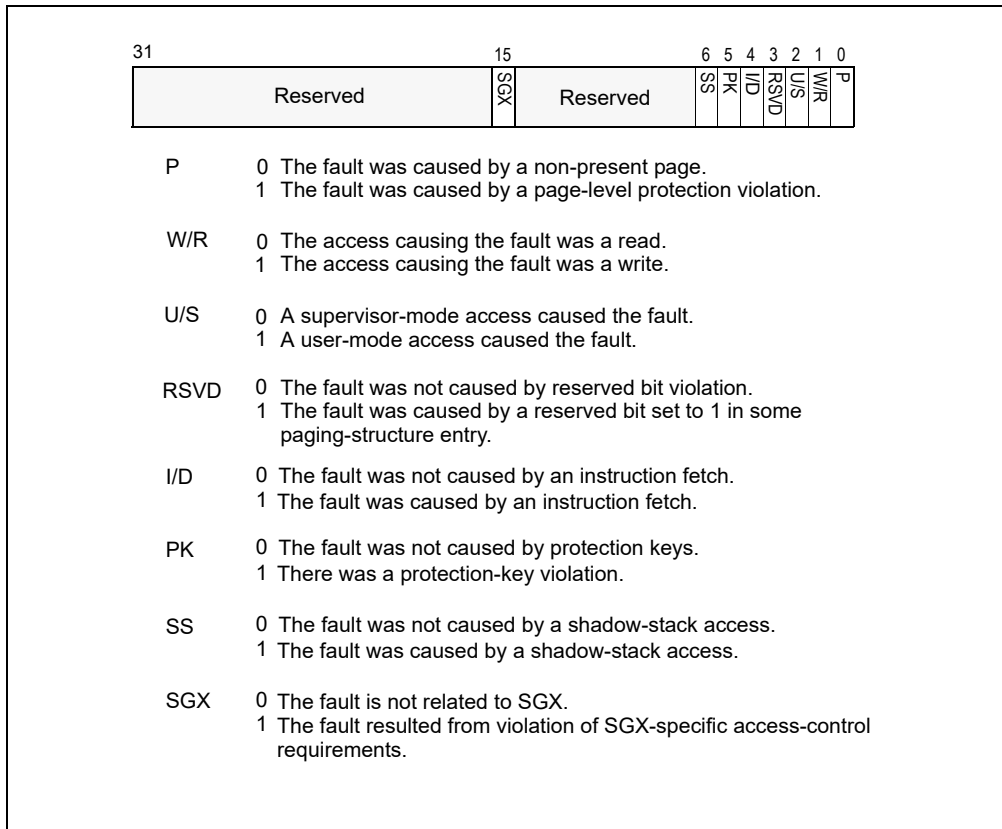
31 15 6 5 4 3 2 1 0

| Reserved | SGX | Reserved | SS | PK | I/D | RSVD | U/S | W/R | P |
|---|---|---|---|---|---|---|---|---|---|

P 0 The fault was caused by a non-present page.
1 The fault was caused by a page-level protection violation.

W/R 0 The access causing the fault was a read.
1 The access causing the fault was a write.

U/S 0 A supervisor-mode access caused the fault.
1 A user-mode access caused the fault.

RSVD 0 The fault was not caused by reserved bit violation.
1 The fault was caused by a reserved bit set to 1 in some paging-structure entry.

I/D 0 The fault was not caused by an instruction fetch.
1 The fault was caused by an instruction fetch.

PK 0 The fault was not caused by protection keys.
1 There was a protection-key violation.

SS 0 The fault was not caused by a shadow-stack access.
1 The fault was caused by a shadow-stack access.

SGX 0 The fault is not related to SGX.
1 The fault resulted from violation of SGX-specific access-control requirements.